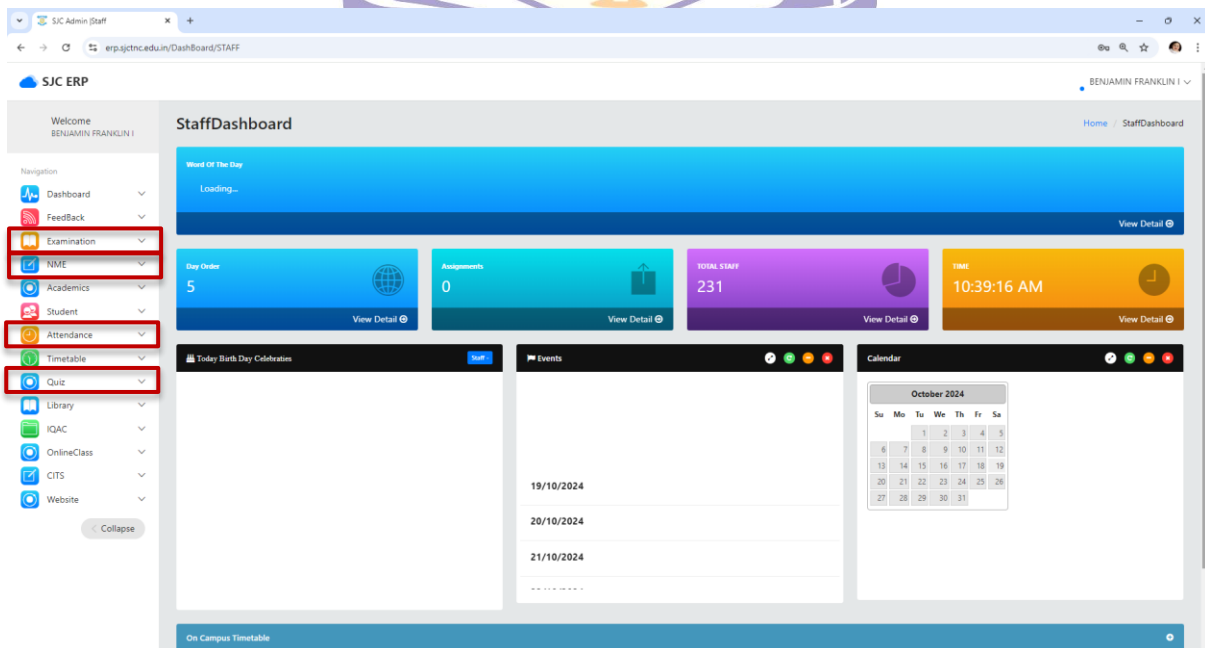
SJC Admin |Staff

erp.sjctnc.edu.in/DashBoard/STAFF

SJC ERP

BENJAMIN FRANKLIN I

Welcome
BENJAMIN FRANKLIN I

Navigation

Dashboard
FeedBack
Examination
NME
Academics
Student
Attendance
Timetable
Quiz
Library
IQAC
OnlineClass
CITS
Website

Collapse

StaffDashboard

Home / StaffDashboard

Word Of The Day
Loading...
View Detail

Day Order
5
View Detail

Assignments
0
View Detail

TOTAL STAFF
231
View Detail

TIME
10:39:16 AM
View Detail

Today Birth Day Celebraties
Staff

Events

19/10/2024
20/10/2024
21/10/2024

Calendar

October 2024

| Su | Mo | Tu | We | Th | Fr | Sa |
|---|---|---|---|---|---|---|
| | | 1 | 2 | 3 | 4 | 5 |
| 6 | 7 | 8 | 9 | 10 | 11 | 12 |
| 13 | 14 | 15 | 16 | 17 | 18 | 19 |
| 20 | 21 | 22 | 23 | 24 | 25 | 26 |
| 27 | 28 | 29 | 30 | 31 | | |

On Campus Timetable